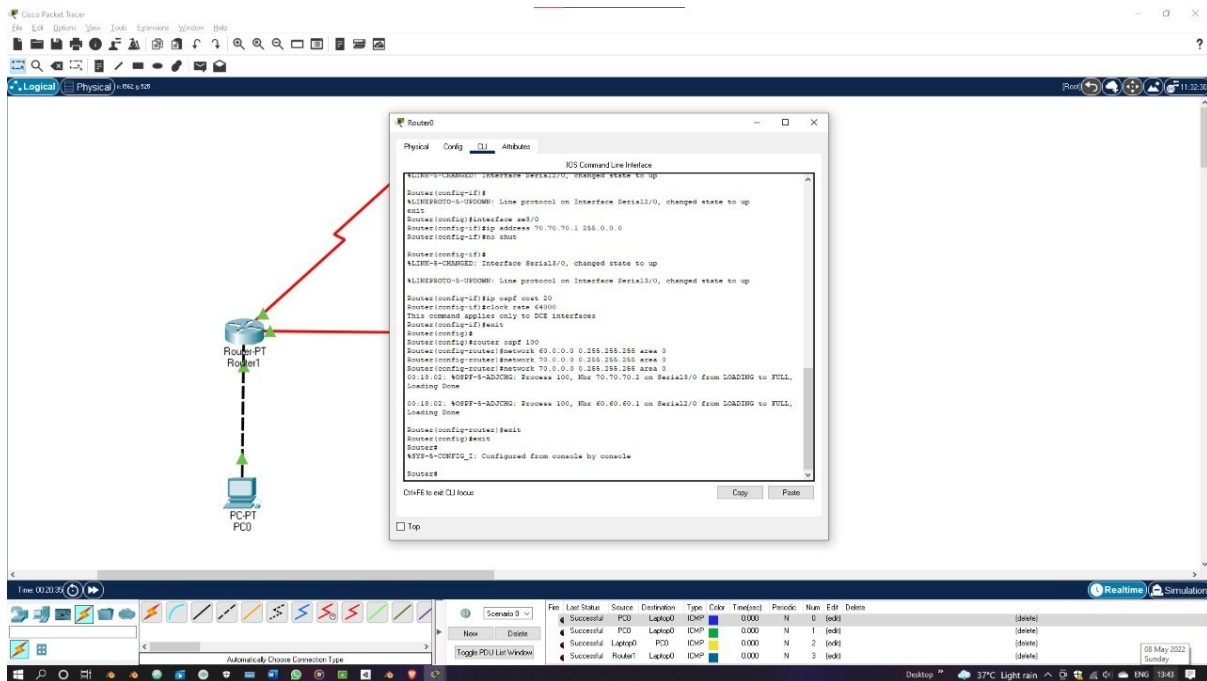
Cisco Packet Tracer
File Edit Options View Tools Extensions Window Help

Logical Physical x: 1562, y: 525

Root 11:32:30

Router0
Physical Config CLI Attributes
IOS Command Line Interface

%LINK-5-CHANGED: Interface Serial2/0, changed state to up

Router(config-if)#
%LINEPROTO-5-UPDOWN: Line protocol on Interface Serial2/0, changed state to up
exit
Router(config)#interface se3/0
Router(config-if)#ip address 70.70.70.1 255.0.0.0
Router(config-if)#no shut

Router(config-if)#
%LINK-5-CHANGED: Interface Serial3/0, changed state to up

%LINEPROTO-5-UPDOWN: Line protocol on Interface Serial3/0, changed state to up

Router(config-if)#ip ospf cost 20
Router(config-if)#clock rate 64000
This command applies only to DCE interfaces
Router(config-if)#exit
Router(config)#
Router(config)#router ospf 100
Router(config-router)#network 60.0.0.0 0.255.255.255 area 0
Router(config-router)#network 70.0.0.0 0.255.255.255 area 0
Router(config-router)#network 70.0.0.0 0.255.255.255 area 0
00:18:02: %OSPF-5-ADJCHG: Process 100, Nbr 70.70.70.2 on Serial3/0 from LOADING to FULL, Loading Done

00:18:02: %OSPF-5-ADJCHG: Process 100, Nbr 60.60.60.1 on Serial2/0 from LOADING to FULL, Loading Done

Router(config-router)#exit
Router(config)#exit
Router#
%SYS-5-CONFIG_I: Configured from console by console

Router#

Ctrl+F6 to exit CLI focus
Copy Paste
Top

Router-PT
Router1

PC-PT
PC0

Time: 00:20:35
Realtime Simulation

Scenario 0
New Delete
Toggle PDU List Window

| Fire | Last Status | Source | Destination | Type | Color | Time(sec) | Periodic | Num | Edit | Delete |
|---|---|---|---|---|---|---|---|---|---|---|
| | Successful | PC0 | Laptop0 | ICMP | | 0.000 | N | 0 | (edit) | (delete) |
| | Successful | PC0 | Laptop0 | ICMP | | 0.000 | N | 1 | (edit) | (delete) |
| | Successful | Laptop0 | PC0 | ICMP | | 0.000 | N | 2 | (edit) | (delete) |
| | Successful | Router1 | Laptop0 | ICMP | | 0.000 | N | 3 | (edit) | (delete) |

Automatically Choose Connection Type

08 May 2022
Sunday

Desktop 37°C Light rain ENG 13:43